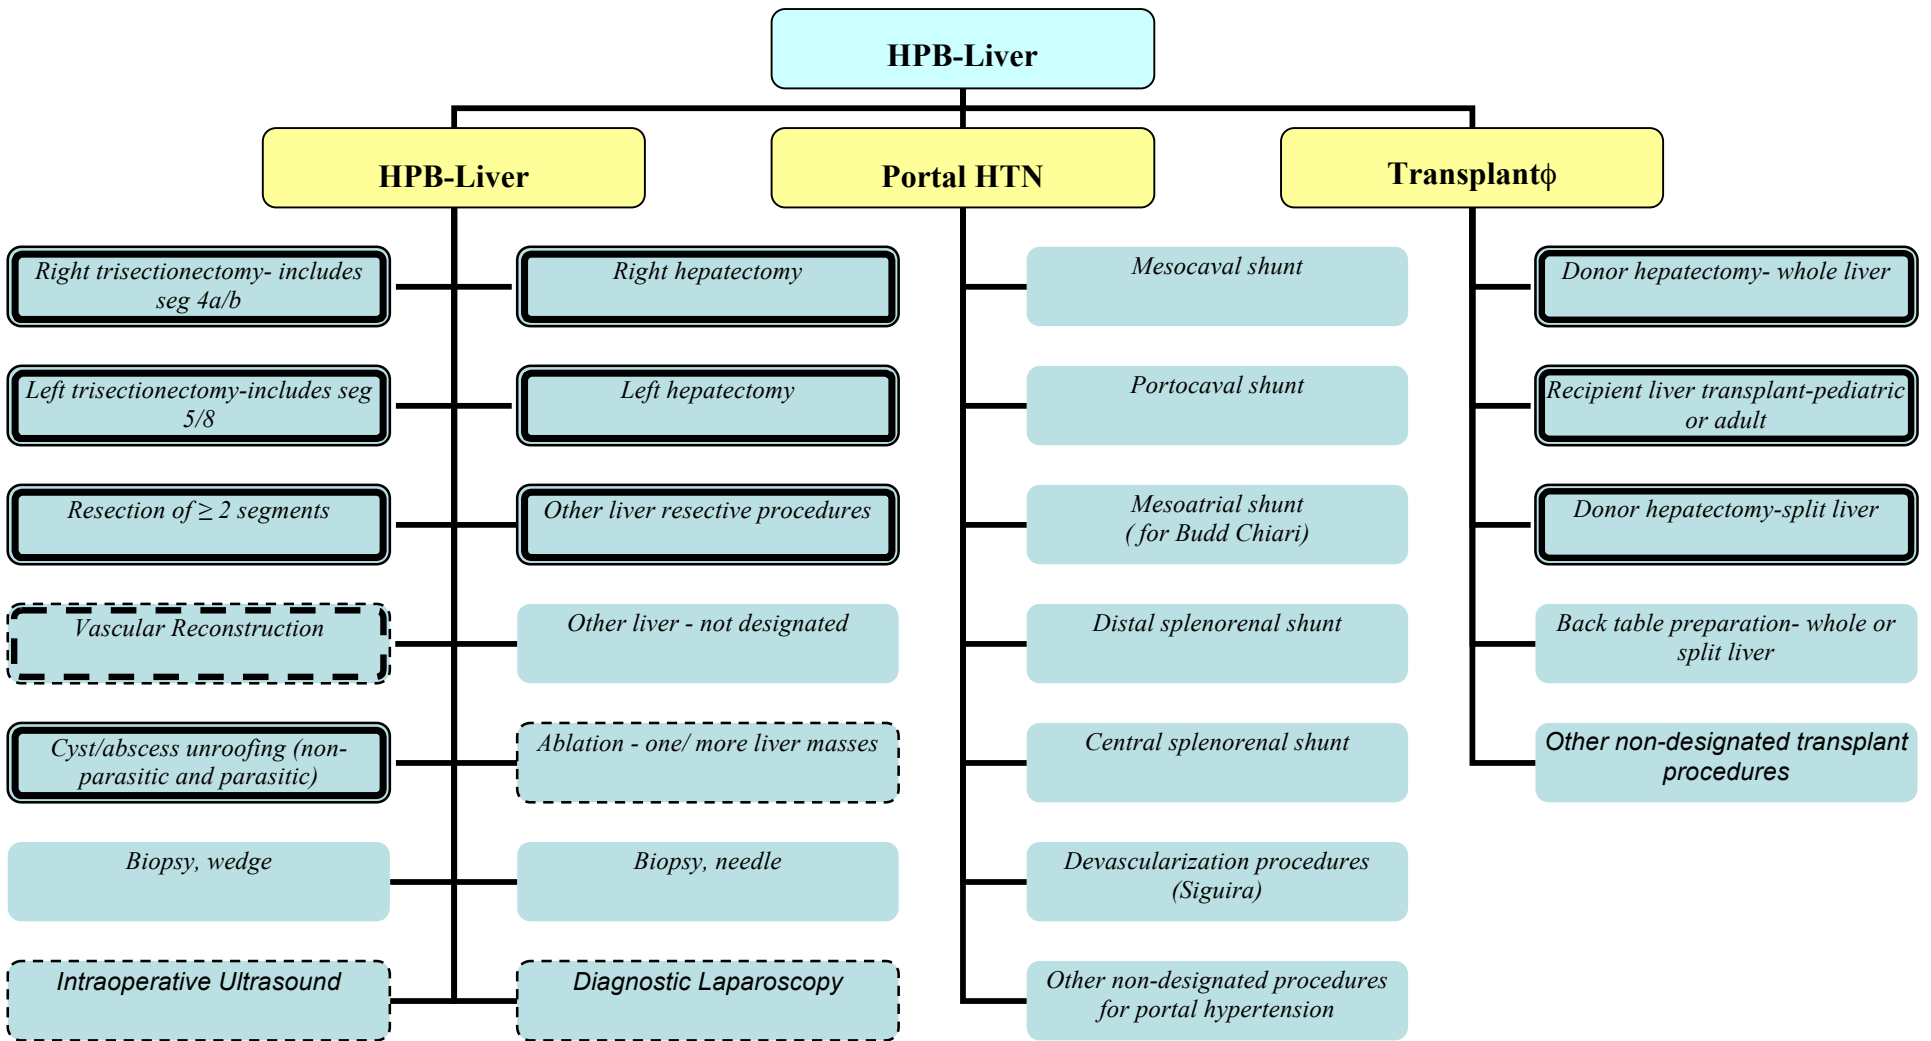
HPB-Liver

HPB-Liver

Portal HTN

Transplant$\phi$

Right trisectionectomy- includes seg 4a/b

Right hepatectomy

Left trisectionectomy-includes seg 5/8

Left hepatectomy

Resection of $\geq$ 2 segments

Other liver resective procedures

Vascular Reconstruction

Other liver - not designated

Cyst/abscess unroofing (non-parasitic and parasitic)

Ablation - one/ more liver masses

Biopsy, wedge

Biopsy, needle

Intraoperative Ultrasound

Diagnostic Laparoscopy

Mesocaval shunt

Portocaval shunt

Mesoatrial shunt ( for Budd Chiari)

Distal splenorenal shunt

Central splenorenal shunt

Devascularization procedures (Siguira)

Other non-designated procedures for portal hypertension

Donor hepatectomy- whole liver

Recipient liver transplant-pediatric or adult

Donor hepatectomy-split liver

Back table preparation- whole or split liver

Other non-designated transplant procedures